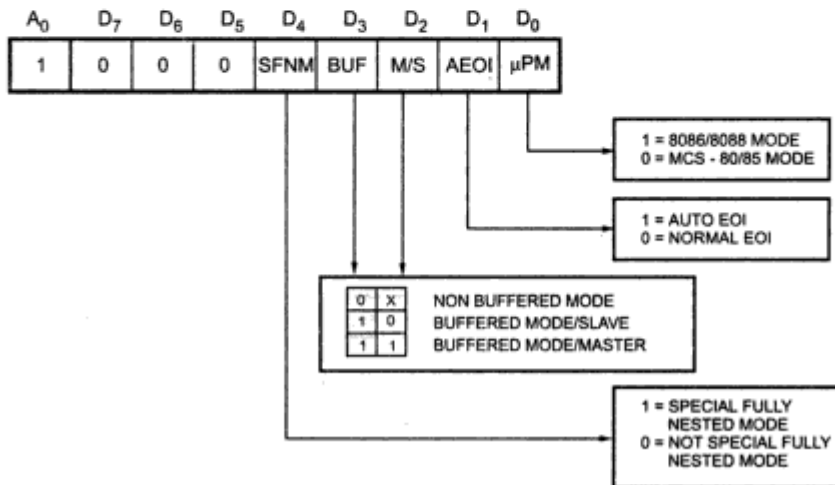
| $A_0$ | $D_7$ | $D_6$ | $D_5$ | $D_4$ | $D_3$ | $D_2$ | $D_1$ | $D_0$ |
|---|---|---|---|---|---|---|---|---|
| 1 | 0 | 0 | 0 | SFNM | BUF | M/S | AEOI | μPM |

1 = 8086/8088 MODE
0 = MCS - 80/85 MODE

1 = AUTO EOI
0 = NORMAL EOI

| | | |
|---|---|---|
| 0 | X | NON BUFFERED MODE |
| 1 | 0 | BUFFERED MODE/SLAVE |
| 1 | 1 | BUFFERED MODE/MASTER |

1 = SPECIAL FULLY NESTED MODE
0 = NOT SPECIAL FULLY NESTED MODE